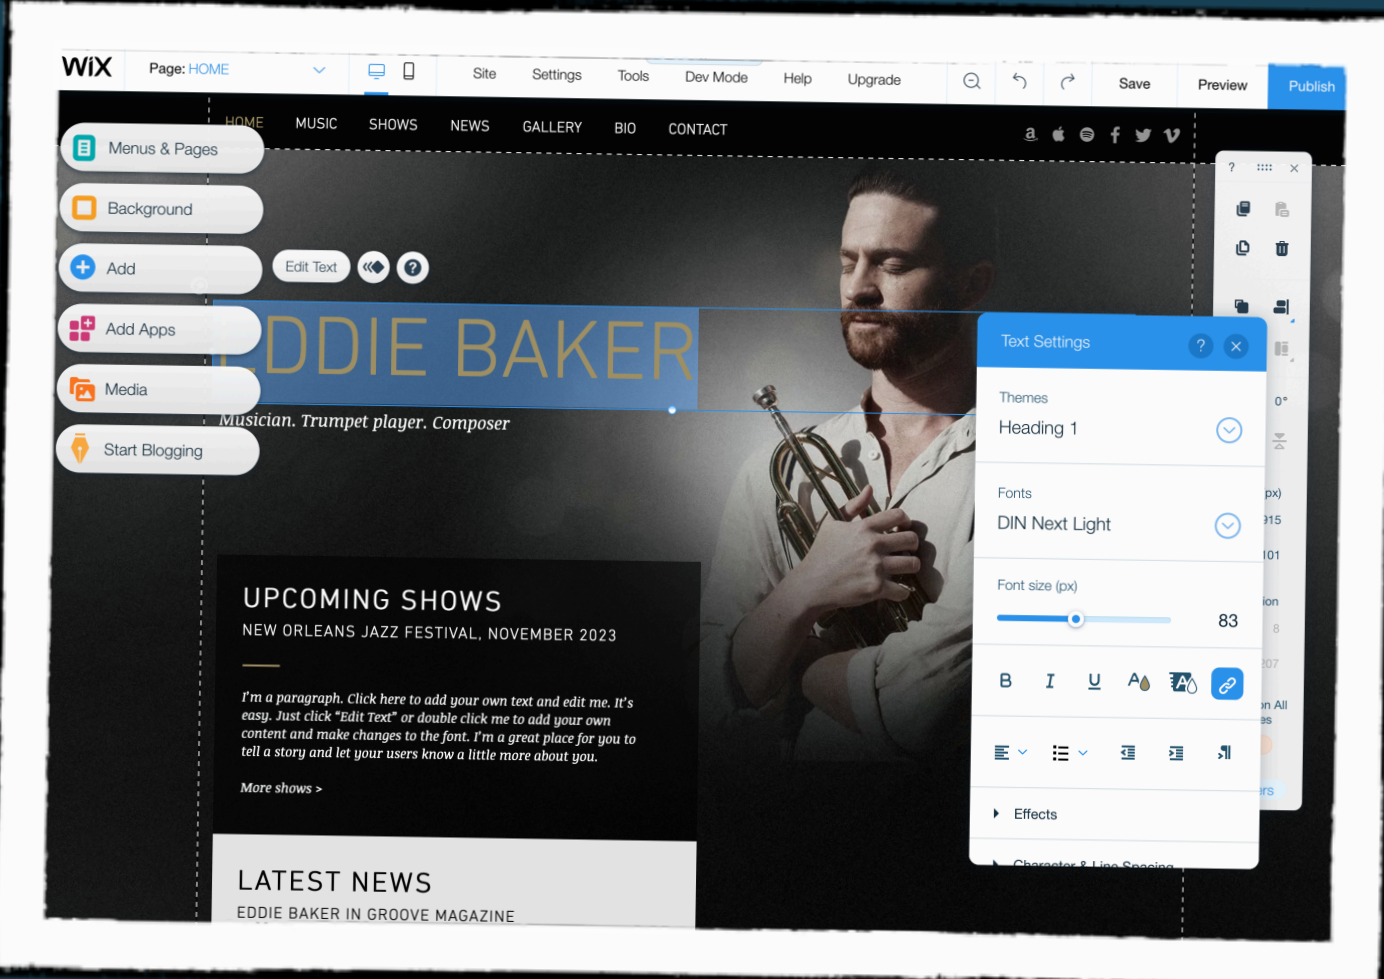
WiX Page: HOME Site Settings Tools Dev Mode Help Upgrade Save Preview Publish

HOME MUSIC SHOWS NEWS GALLERY BIO CONTACT

Menus & Pages
Background
Add
Add Apps
Media
Start Blogging

Edit Text

DDIE BAKER

Musician. Trumpet player. Composer

UPCOMING SHOWS
NEW ORLEANS JAZZ FESTIVAL, NOVEMBER 2023

I'm a paragraph. Click here to add your own text and edit me. It's easy. Just click "Edit Text" or double click me to add your own content and make changes to the font. I'm a great place for you to tell a story and let your users know a little more about you.

More shows >

LATEST NEWS
EDDIE BAKER IN GROOVE MAGAZINE

Text Settings
Themes
Heading 1
Fonts
DIN Next Light
Font size (px)
83
B I U
Effects
Character & Line Spacing

0°
px)
915
101
ion
8
207
on All
es
rs